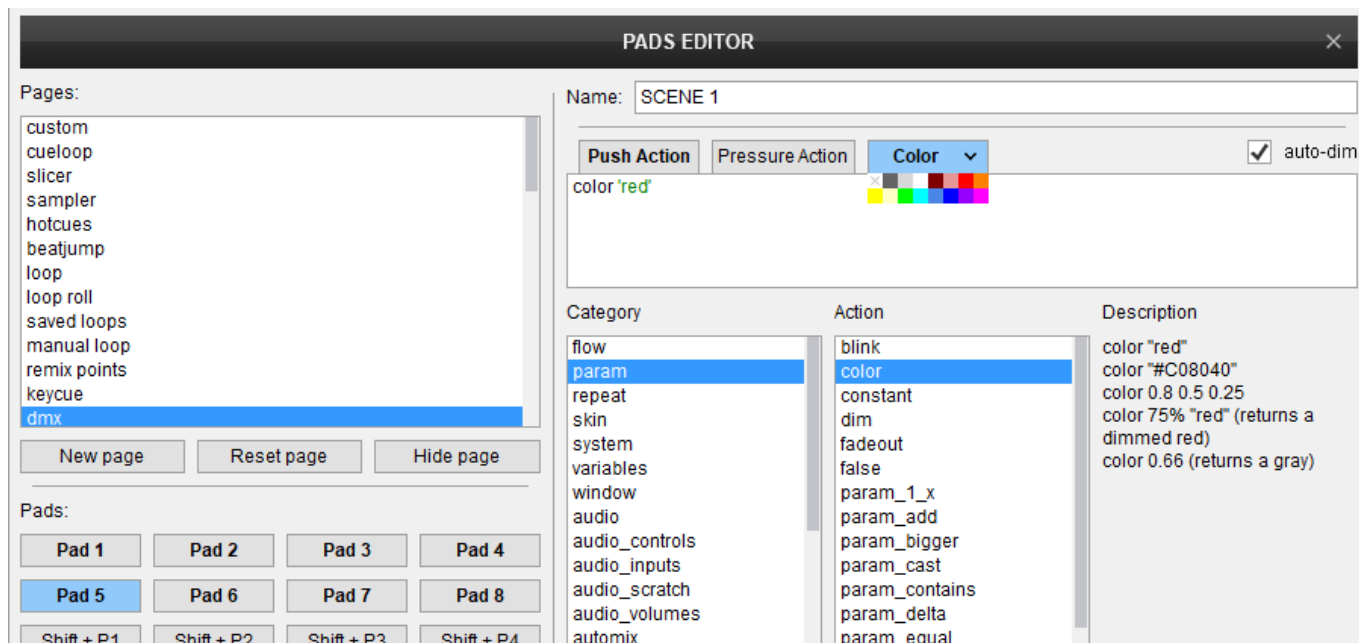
PADS EDITOR
×

Pages:
custom
cueloop
slicer
sampler
hotcues
beatjump
loop
loop roll
saved loops
manual loop
remix points
keycue
dmx

New page
Reset page
Hide page

Pads:
Pad 1
Pad 2
Pad 3
Pad 4
Pad 5
Pad 6
Pad 7
Pad 8
Shift + P1
Shift + P2
Shift + P3
Shift + P4

Name: SCENE 1

Push Action
Pressure Action
Color
auto-dim

color 'red'

Category
flow
param
repeat
skin
system
variables
window
audio
audio_controls
audio_inputs
audio_scratch
audio_volumes
automix

Action
blink
color
constant
dim
fadeout
false
param_1_x
param_add
param_bigger
param_cast
param_contains
param_delta
param_equal

Description
color "red"
color "#C08040"
color 0.8 0.5 0.25
color 75% "red" (returns a dimmed red)
color 0.66 (returns a gray)